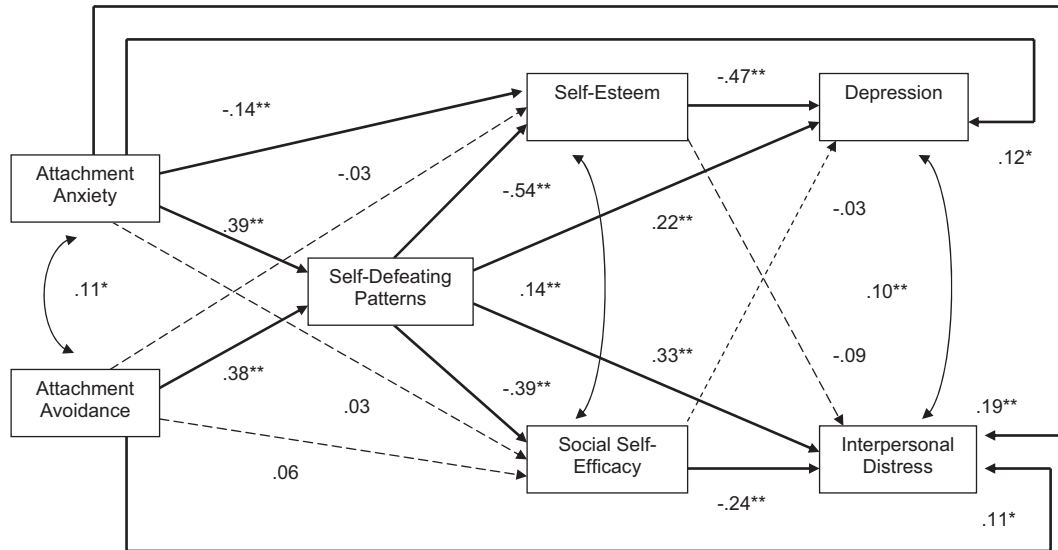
Self-Esteem

-.47**

Depression

-.14**

Attachment Anxiety

-.03

.12*

-.54**

-.03

.39**

.22**

.11*

Self-Defeating Patterns

.14**

.10**

.33**

-.09

Attachment Avoidance

.38**

-.39**

.03

.19**

Social Self-Efficacy

Interpersonal Distress

.06

-.24**

.11*